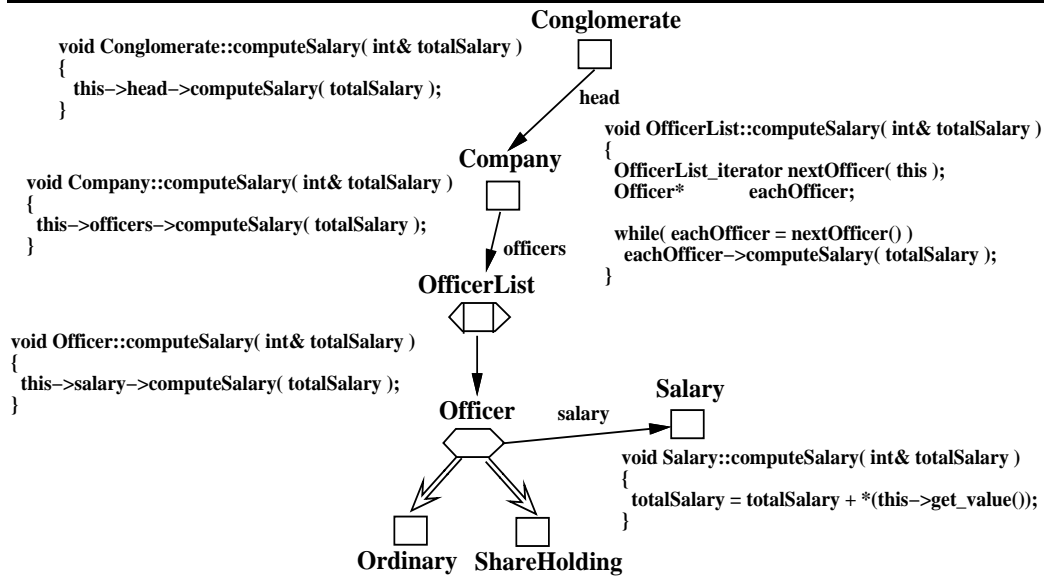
Conglomerate

void Conglomerate::computeSalary( int& totalSalary )
{
this−>head−>computeSalary( totalSalary );
}

head

void OfficerList::computeSalary( int& totalSalary )
{
OfficerList_iterator nextOfficer( this );
Officer* eachOfficer;

while( eachOfficer = nextOfficer() )
eachOfficer−>computeSalary( totalSalary );
}

Company

void Company::computeSalary( int& totalSalary )
{
this−>officers−>computeSalary( totalSalary );
}

officers

OfficerList

void Officer::computeSalary( int& totalSalary )
{
this−>salary−>computeSalary( totalSalary );
}

Salary

Officer

salary

void Salary::computeSalary( int& totalSalary )
{
totalSalary = totalSalary + *(this−>get_value());
}

Ordinary

ShareHolding